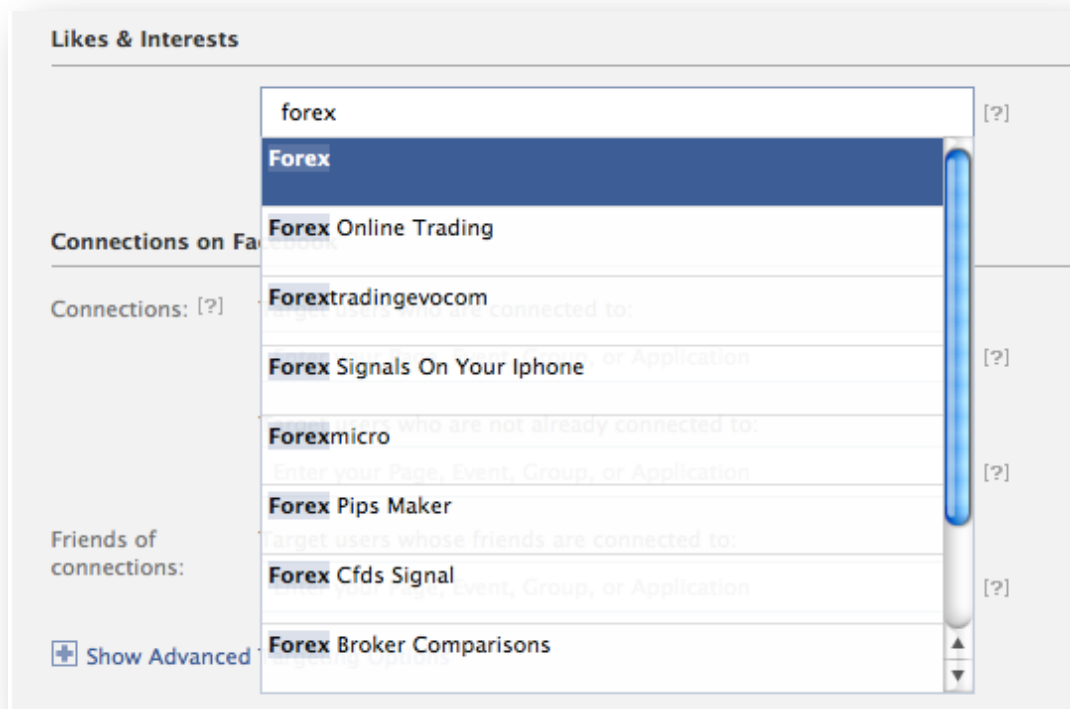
Likes & Interests

forex

[?]

Forex

Forex Online Trading

Connections on Fa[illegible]

Forextradingevocom

Connections: [?]

Forex Signals On Your Iphone

[?]

Forexmicro

[?]

Forex Pips Maker

Friends of connections:

Forex Cfds Signal

[?]

Forex Broker Comparisons

Show Advanced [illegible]